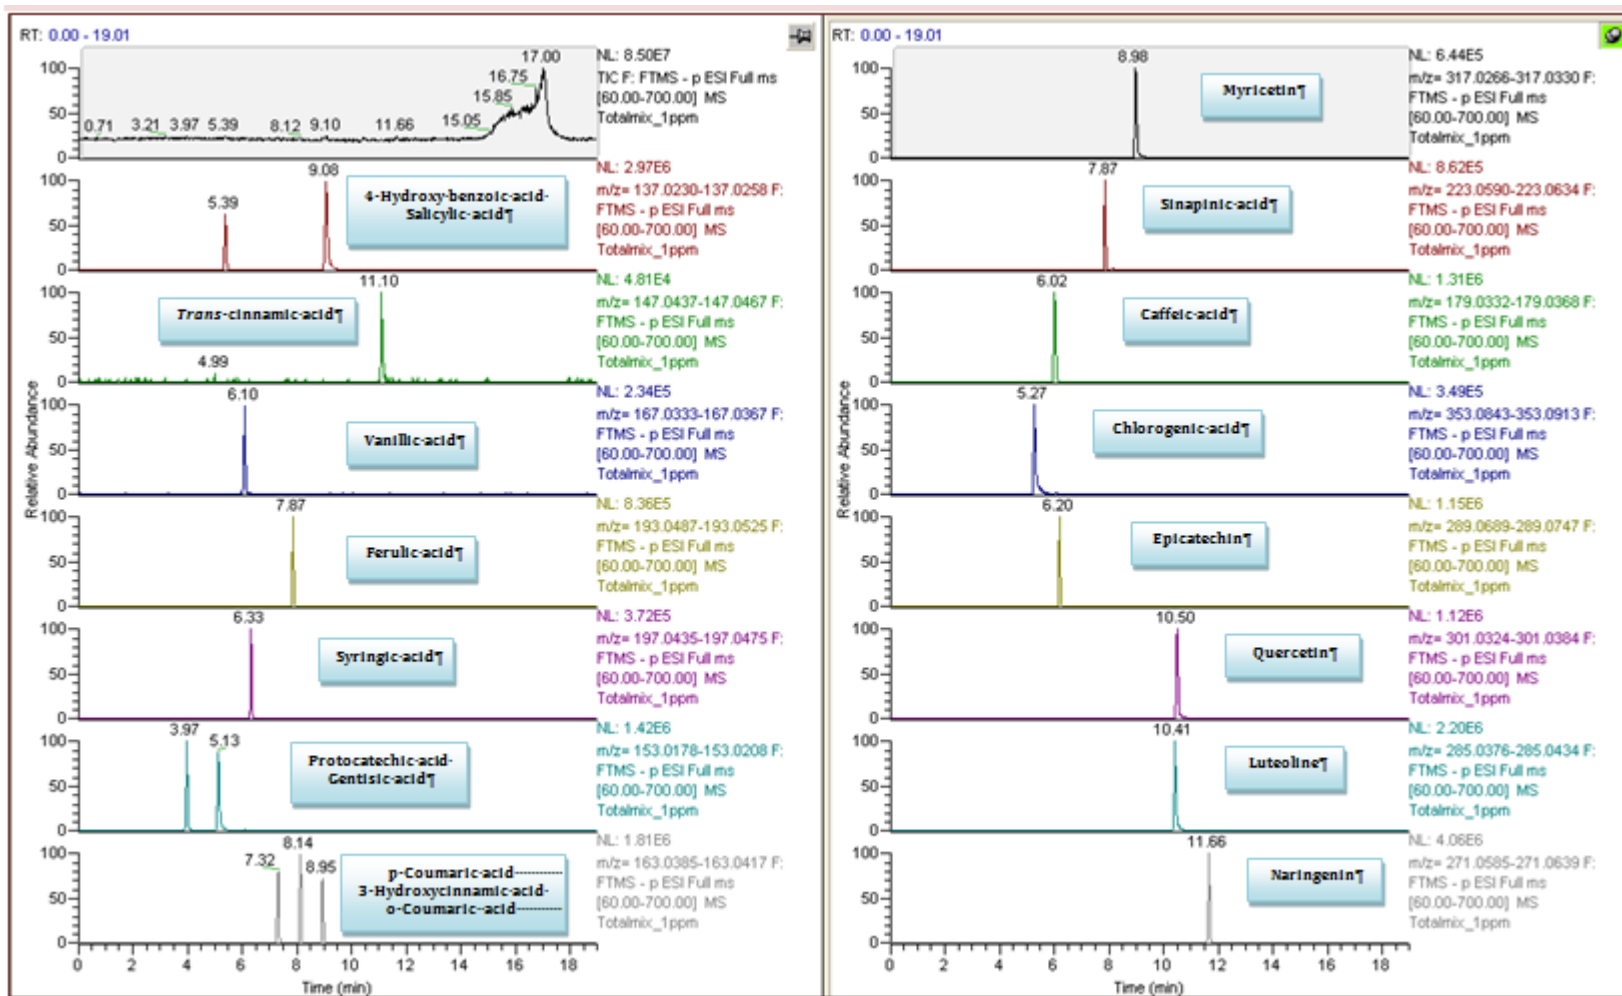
RT: 0.00 - 19.01

100
50
0
0.71 3.21 3.97 5.39 8.12 9.10 11.66 15.05 15.85 16.75 17.00
NL: 8.50E7
TIC F: FTMS - p ESI Full ms [60.00-700.00] MS Totalmix_1ppm

100
50
0
5.39 9.08
4-Hydroxy-benzoic-acid-
Salicylic-acid¶
NL: 2.97E6
m/z= 137.0230-137.0258 F: FTMS - p ESI Full ms [60.00-700.00] MS Totalmix_1ppm

100
50
0
*Trans*-cinnamic-acid¶
4.99 11.10
NL: 4.81E4
m/z= 147.0437-147.0467 F: FTMS - p ESI Full ms [60.00-700.00] MS Totalmix_1ppm

Relative Abundance

100
50
0
6.10
Vanillic-acid¶
NL: 2.34E5
m/z= 167.0333-167.0367 F: FTMS - p ESI Full ms [60.00-700.00] MS Totalmix_1ppm

100
50
0
7.87
Ferulic-acid¶
NL: 8.36E5
m/z= 193.0487-193.0525 F: FTMS - p ESI Full ms [60.00-700.00] MS Totalmix_1ppm

100
50
0
6.33
Syringic-acid¶
NL: 3.72E5
m/z= 197.0435-197.0475 F: FTMS - p ESI Full ms [60.00-700.00] MS Totalmix_1ppm

100
50
0
3.97 5.13
Protocatechic-acid-
Gentisic-acid¶
NL: 1.42E6
m/z= 153.0178-153.0208 F: FTMS - p ESI Full ms [60.00-700.00] MS Totalmix_1ppm

100
50
0
7.32 8.14 8.95
p-Coumaric-acid
3-Hydroxycinnamic-acid-
o-Coumaric-acid
NL: 1.81E6
m/z= 163.0385-163.0417 F: FTMS - p ESI Full ms [60.00-700.00] MS Totalmix_1ppm

0 2 4 6 8 10 12 14 16 18
Time (min)

RT: 0.00 - 19.01

100
50
0
8.98
Myricetin¶
NL: 6.44E5
m/z= 317.0266-317.0330 F: FTMS - p ESI Full ms [60.00-700.00] MS Totalmix_1ppm

100
50
0
7.87
Sinapinic-acid¶
NL: 8.62E5
m/z= 223.0590-223.0634 F: FTMS - p ESI Full ms [60.00-700.00] MS Totalmix_1ppm

100
50
0
6.02
Caffeic-acid¶
NL: 1.31E6
m/z= 179.0332-179.0368 F: FTMS - p ESI Full ms [60.00-700.00] MS Totalmix_1ppm

Relative Abundance

100
50
0
5.27
Chlorogenic-acid¶
NL: 3.49E5
m/z= 353.0843-353.0913 F: FTMS - p ESI Full ms [60.00-700.00] MS Totalmix_1ppm

100
50
0
6.20
Epicatechin¶
NL: 1.15E6
m/z= 289.0689-289.0747 F: FTMS - p ESI Full ms [60.00-700.00] MS Totalmix_1ppm

100
50
0
10.50
Quercetin¶
NL: 1.12E6
m/z= 301.0324-301.0384 F: FTMS - p ESI Full ms [60.00-700.00] MS Totalmix_1ppm

100
50
0
10.41
Luteoline¶
NL: 2.20E6
m/z= 285.0376-285.0434 F: FTMS - p ESI Full ms [60.00-700.00] MS Totalmix_1ppm

100
50
0
11.66
Naringenin¶
NL: 4.06E6
m/z= 271.0585-271.0639 F: FTMS - p ESI Full ms [60.00-700.00] MS Totalmix_1ppm

0 2 4 6 8 10 12 14 16 18
Time (min)